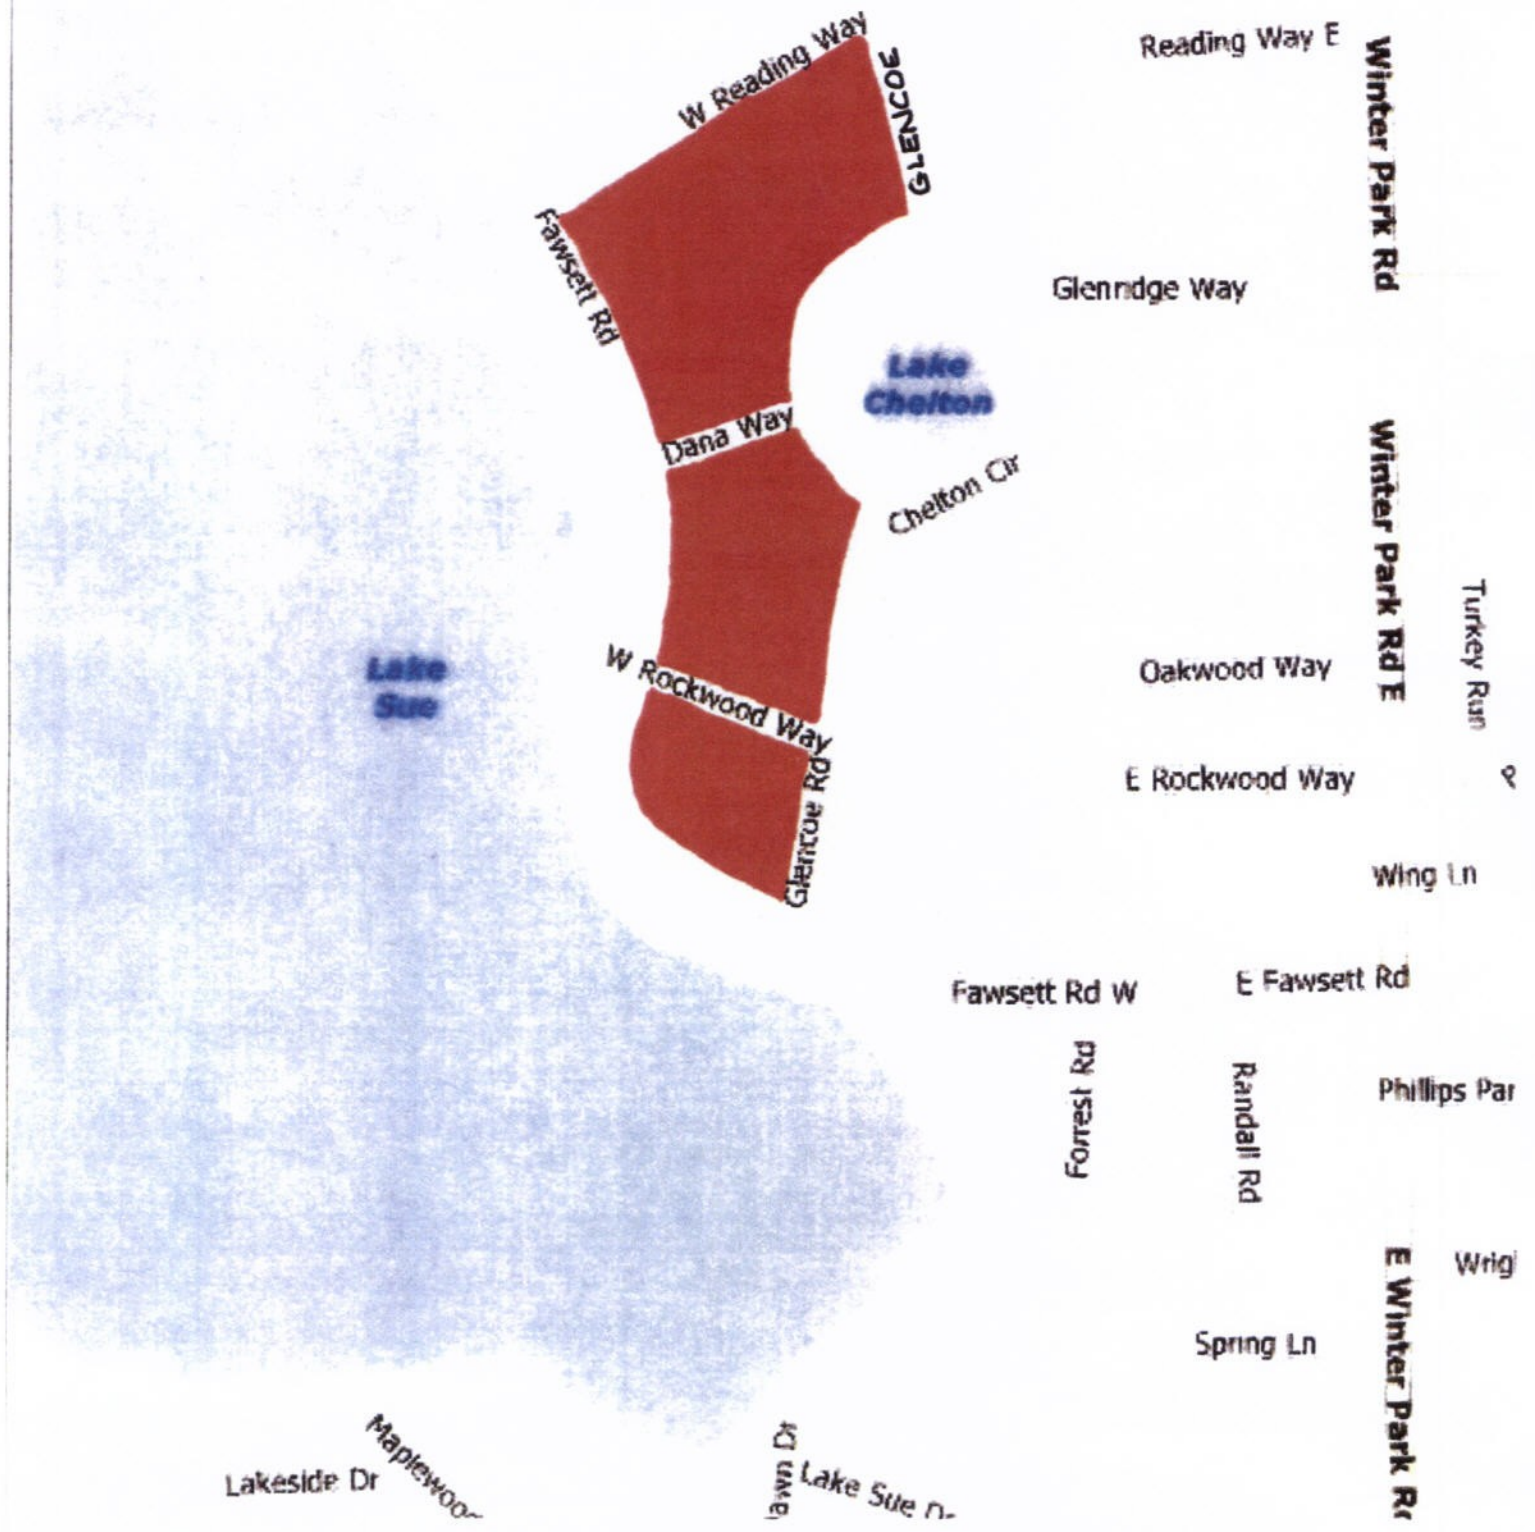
W Reading Way
GLENCOE
Reading Way E
Winter Park Rd
Fawsett Rd
Glenridge Way
Lake Chelton
Dana Way
Chelton Cir
Winter Park Rd E
Turkey Run
Lake Sue
W Rockwood Way
Oakwood Way
E Rockwood Way
Glencoe Rd
Wing Ln
Fawsett Rd W
E Fawsett Rd
Forrest Rd
Randall Rd
Phillips Par
E Winter Park Rd
Wrig
Spring Ln
Lakeside Dr
Maplewoo
awn Dr
Lake Sue Dr